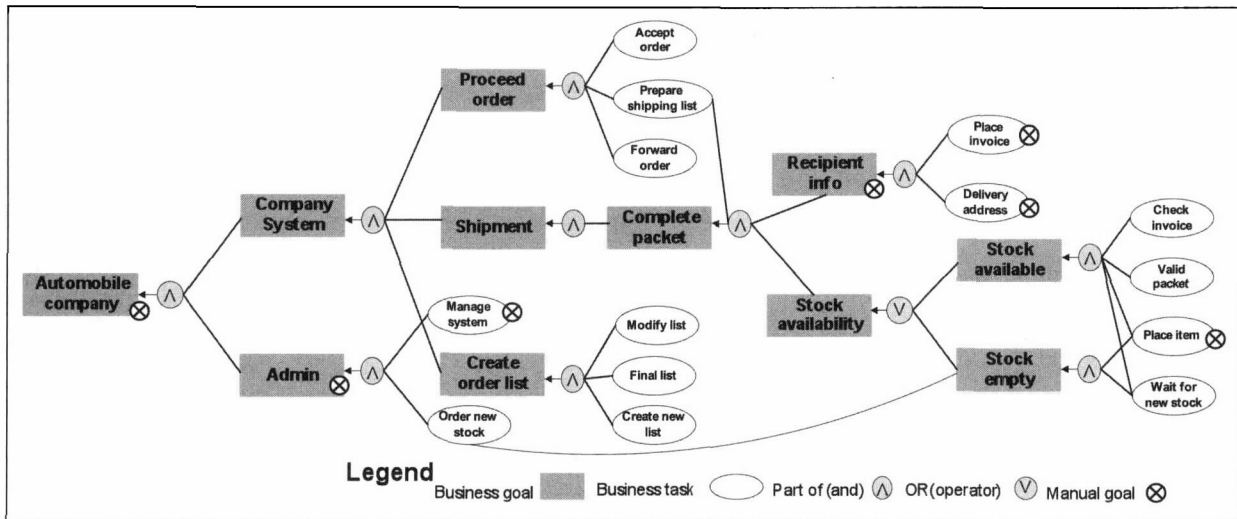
Accept order

Proceed order

Prepare shipping list

Forward order

Place invoice

Recipient info

Delivery address

Company System

Shipment

Complete packet

Check invoice

Stock available

Valid packet

Automobile company

Stock availability

Manage system

Modify list

Place item

Admin

Create order list

Final list

Stock empty

Wait for new stock

Order new stock

Create new list

Legend
Business goal Business task Part of (and) OR (operator) Manual goal